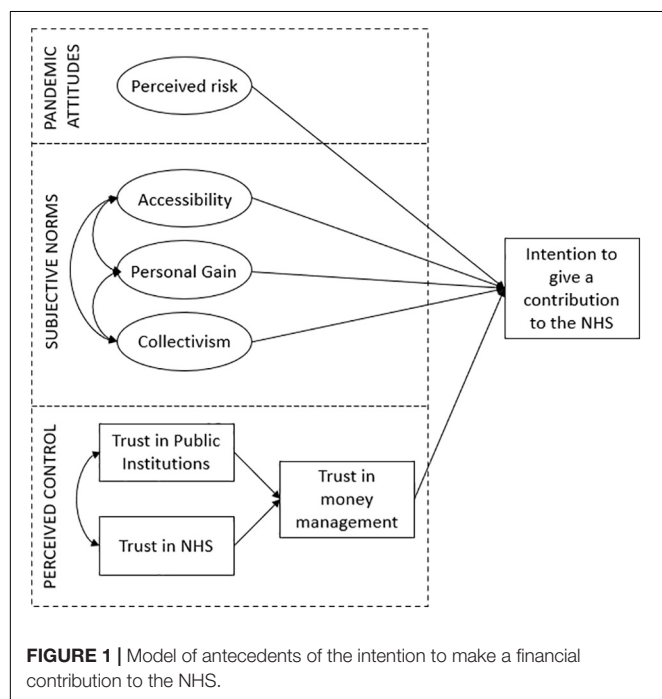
PANDEMIC ATTITUDES

Perceived risk

SUBJECTIVE NORMS

Accessibility

Personal Gain

Collectivism

PERCEIVED CONTROL

Trust in Public Institutions

Trust in NHS

Trust in money management

Intention to give a contribution to the NHS

**FIGURE 1 |** Model of antecedents of the intention to make a financial contribution to the NHS.